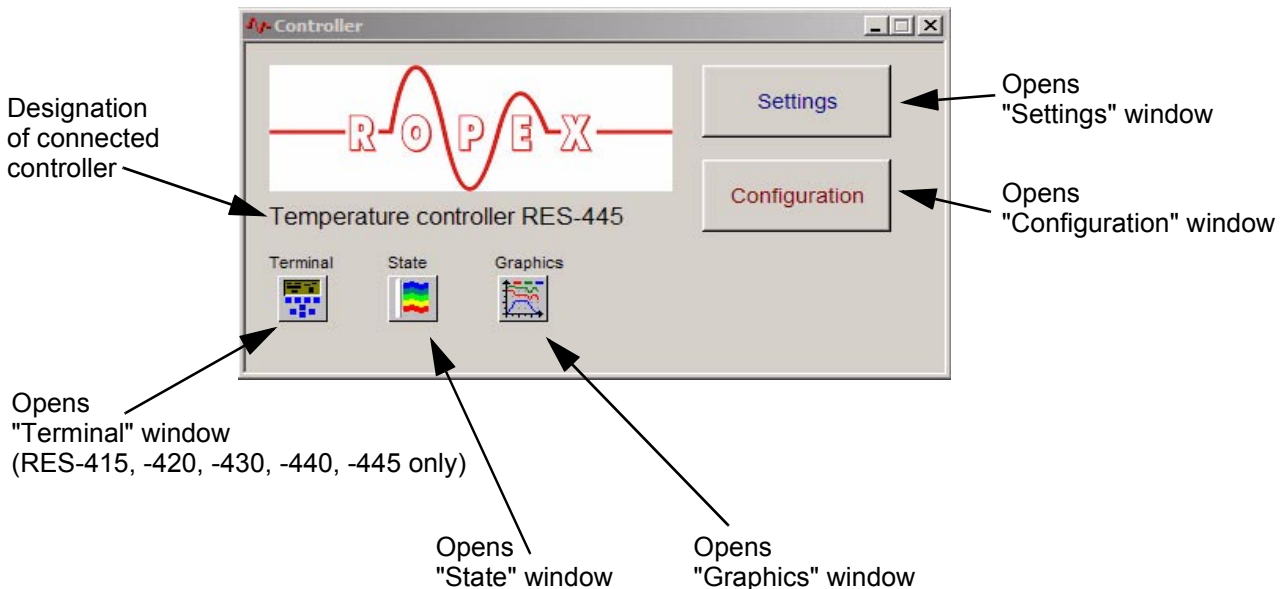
Controller

ROPEX

Settings

Configuration

Temperature controller RES-445

Terminal

State

Graphics

Designation of connected controller

Opens "Settings" window

Opens "Configuration" window

Opens "Terminal" window (RES-415, -420, -430, -440, -445 only)

Opens "State" window

Opens "Graphics" window